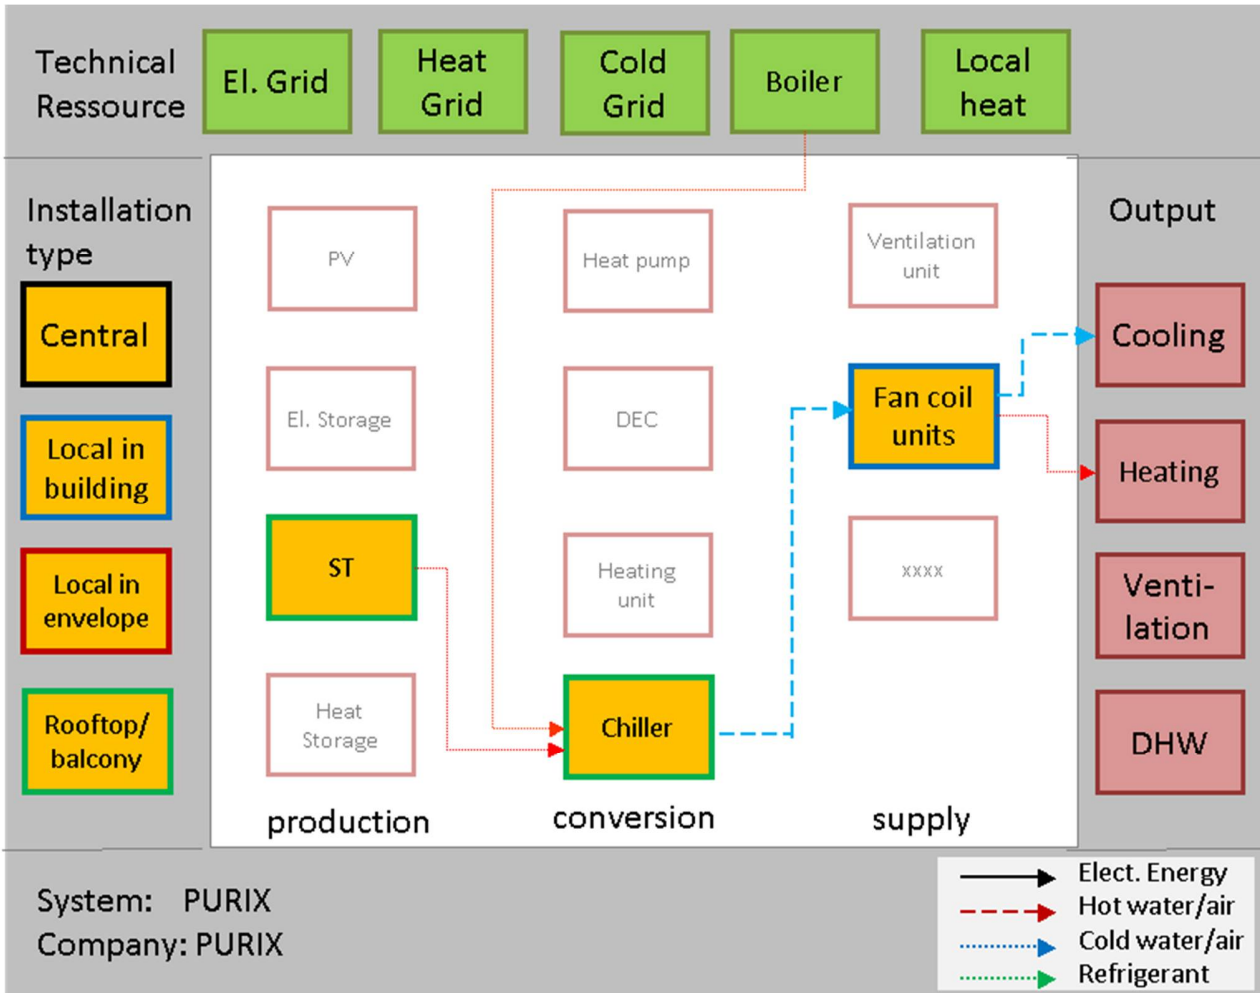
Technical Ressource

El. Grid

Heat Grid

Cold Grid

Boiler

Local heat

Installation type

Central

Local in building

Local in envelope

Rooftop/ balcony

PV

El. Storage

ST

Heat Storage

production

Heat pump

DEC

Heating unit

Chiller

conversion

Ventilation unit

Fan coil units

xxxx

supply

Output

Cooling

Heating

Venti-lation

DHW

System: PURIX
Company: PURIX

Elect. Energy
Hot water/air
Cold water/air
Refrigerant